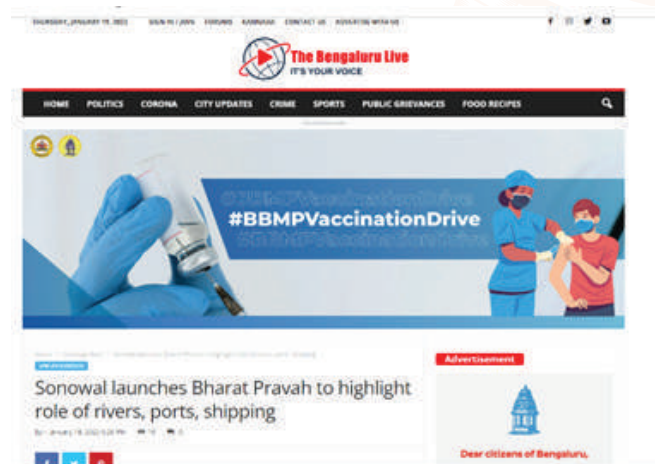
THURSDAY, JANUARY 19, 2023 SIGN IN / JOIN FORUMS KANNADA CONTACT US ADVERTISE WITH US

The Bengaluru Live
IT'S YOUR VOICE

HOME POLITICS CORONA CITY UPDATES CRIME SPORTS PUBLIC GRIEVANCES FOOD RECIPES

#BBMPVaccinationDrive
#BBMPVaccinationDrive
#BBMPVaccinationDrive

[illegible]

Sonowal launches Bharat Pravah to highlight role of rivers, ports, shipping

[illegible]

Advertisement

Dear citizens of Bengaluru,